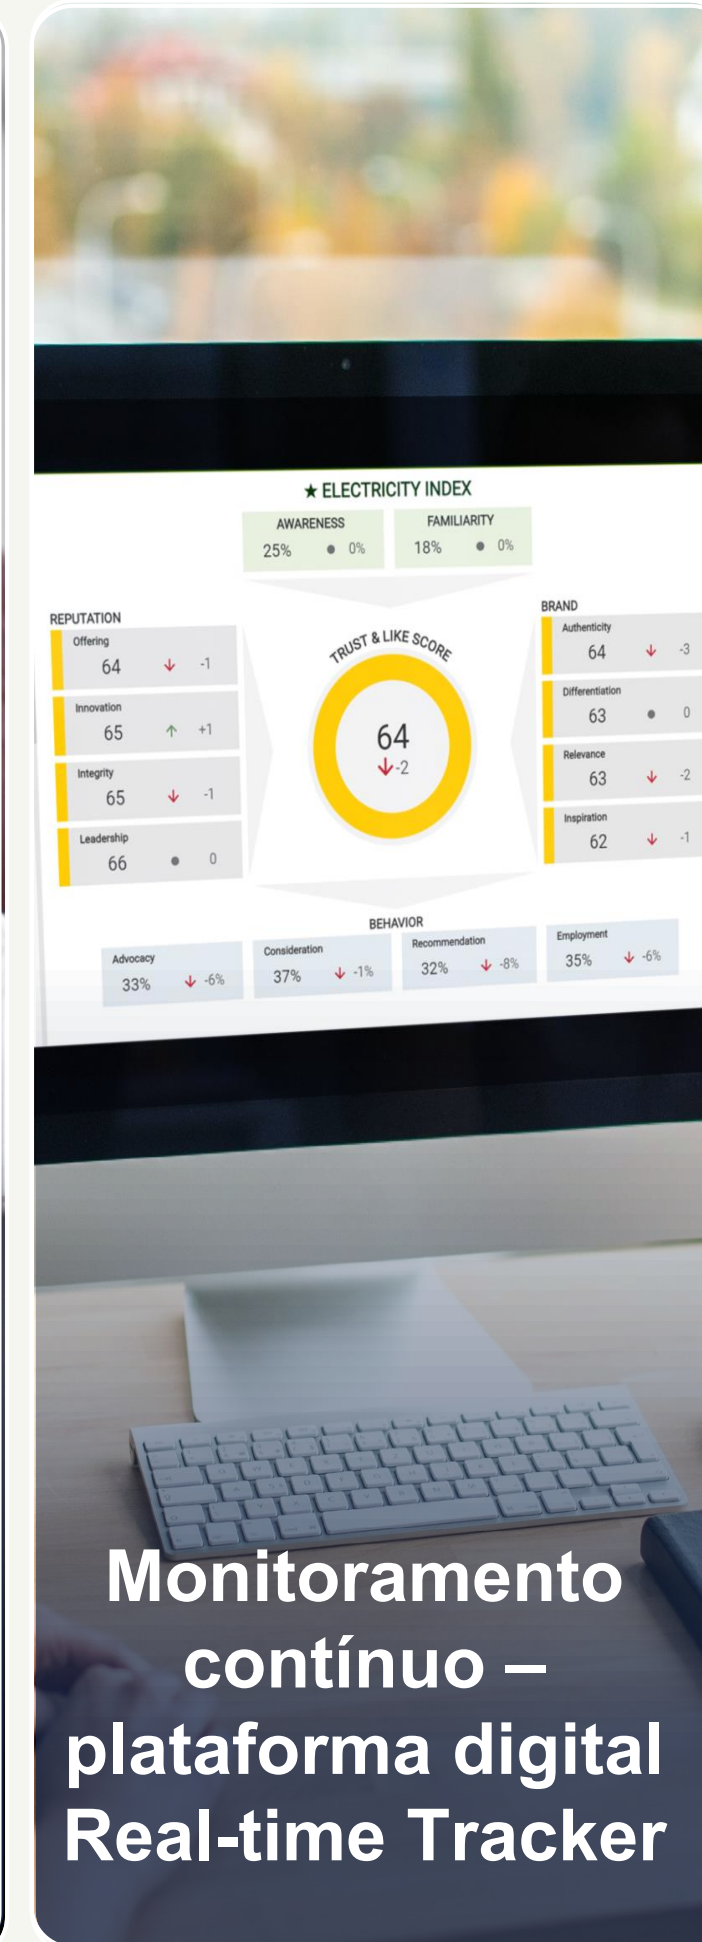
★ ELECTRICITY INDEX

AWARENESS 25% ● 0%

FAMILIARITY 18% ● 0%

REPUTATION

Offering 64 ↓ -1

Innovation 65 ↑ +1

Integrity 65 ↓ -1

Leadership 66 ● 0

TRUST & LIKE SCORE

64 ↓ -2

BRAND

Authenticity 64 ↓ -3

Differentiation 63 ● 0

Relevance 63 ↓ -2

Inspiration 62 ↓ -1

BEHAVIOR

Advocacy 33% ↓ -6%

Consideration 37% ↓ -1%

Recommendation 32% ↓ -8%

Employment 35% ↓ -6%

Monitoramento contínuo – plataforma digital Real-time Tracker